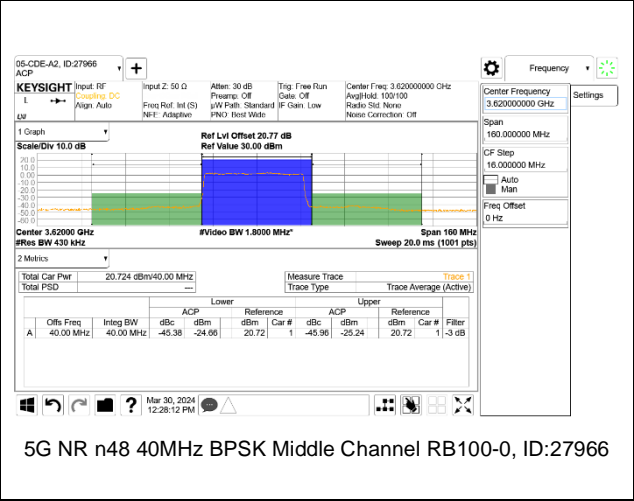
05-CDE-A2, ID:27966
ACP

KEYSIGHT Input: RF Coupling: DC Align: Auto
Input Z: 50 Ω
Freq Ref: Int (S)
NFE: Adaptive
Atten: 30 dB
Preamp: Off
µW Path: Standard
PNO: Best Wide
Trig: Free Run
Gate: Off
IF Gain: Low
Center Freq: 3.620000000 GHz
Avg|Hold: 100/100
Radio Std: None
Noise Correction: Off

Frequency

1 Graph
Scale/Div 10.0 dB
Ref Lvl Offset 20.77 dB
Ref Value 30.00 dB

20.0
10.0
0.00
-10.0
-20.0
-30.0
-40.0
-50.0
-60.0

Center 3.62000 GHz
#Res BW 430 kHz
#Video BW 1.8000 MHz*
Span 160 MHz
Sweep 20.0 ms (1001 pts)

2 Metrics

| Total Car Pwr | 20.724 dBm/40.00 MHz |
|---|---|
| Total PSD | --- |

| Measure Trace | Trace 1 |
|---|---|
| Trace Type | Trace Average (Active) |

| | | | Lower | | | | Upper | | | | |
|---|---|---|---|---|---|---|---|---|---|---|---|
| | | | ACP | | Reference | | ACP | | Reference | | |
| | Offs Freq | Integ BW | dBc | dBm | dBm | Car # | dBc | dBm | dBm | Car # | Filter |
| A | 40.00 MHz | 40.00 MHz | -45.38 | -24.66 | 20.72 | 1 | -45.96 | -25.24 | 20.72 | 1 | -3 dB |

Center Frequency
3.620000000 GHz
Settings
Span
160.000000 MHz
CF Step
16.000000 MHz
Auto
Man
Freq Offset
0 Hz

Mar 30, 2024
12:28:12 PM

5G NR n48 40MHz BPSK Middle Channel RB100-0, ID:27966